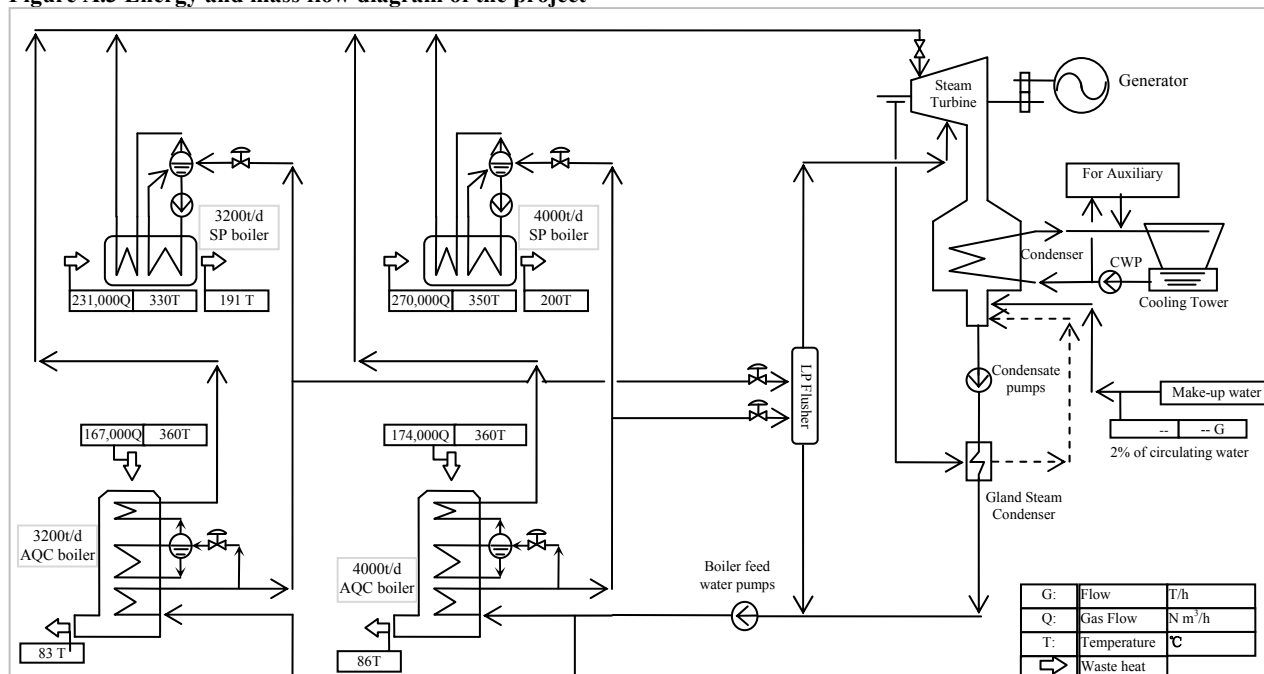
Figure A.3 Energy and mass flow diagram of the project

Generator

Steam Turbine

3200t/d SP boiler

4000t/d SP boiler

For Auxiliary

Condenser

CWP

Cooling Tower

| 231,000Q | 330T |
|---|---|

191 T

| 270,000Q | 350T |
|---|---|

200T

LP Flusher

Condensate pumps

Make-up water

| -- | -- G |
|---|---|

2% of circulating water

| 167,000Q | 360T |
|---|---|

| 174,000Q | 360T |
|---|---|

Gland Steam Condenser

3200t/d AQC boiler

4000t/d AQC boiler

Boiler feed water pumps

83 T

86T

| G: | Flow | T/h |
|---|---|---|
| Q: | Gas Flow | N $m^3$/h |
| T: | Temperature | ℃ |
| | Waste heat | |